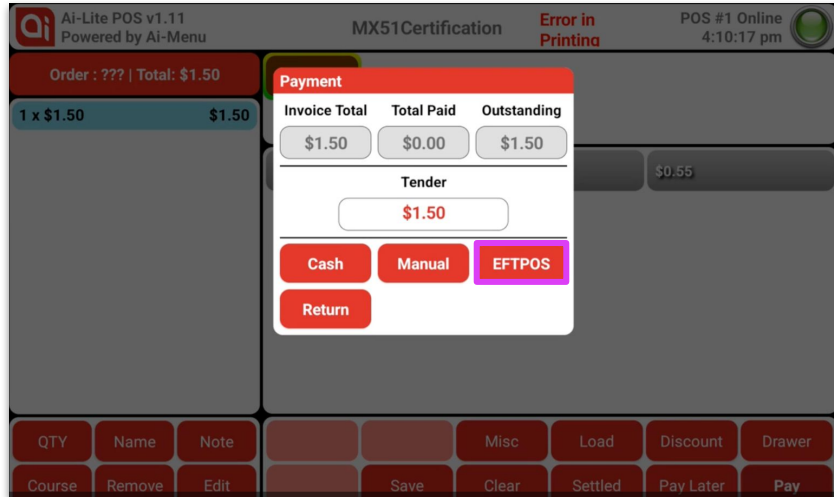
Ai
Ai-Lite POS v1.11
Powered by Ai-Menu

MX51Certification

Error in Printing

POS #1 Online
4:10:17 pm

Order : ??? | Total: $1.50

1 x $1.50 $1.50

$0.55

Payment

| Invoice Total | Total Paid | Outstanding |
|---|---|---|
| $1.50 | $0.00 | $1.50 |

Tender

$1.50

Cash
Manual
EFTPOS
Return

QTY
Name
Note
Misc
Load
Discount
Drawer

Course
Remove
Edit
Save
Clear
Settled
Pay Later
Pay